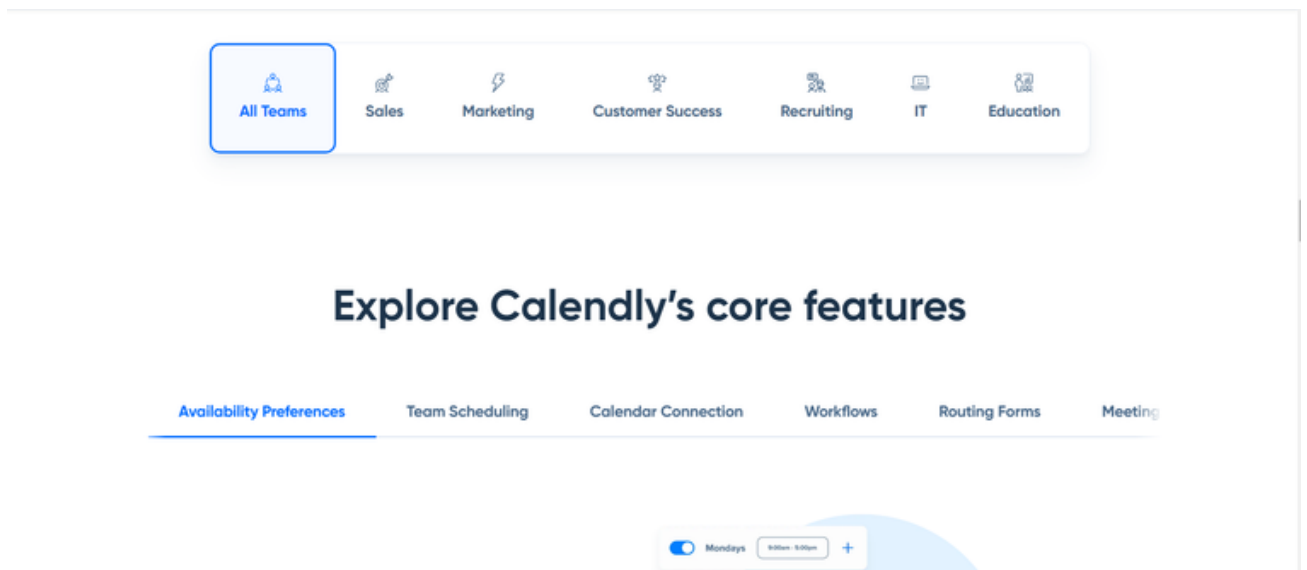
All Teams
Sales
Marketing
Customer Success
Recruiting
IT
Education

Explore Calendly's core features

Availability Preferences
Team Scheduling
Calendar Connection
Workflows
Routing Forms
Meeting

Mondays
9:00am - 5:00pm
+